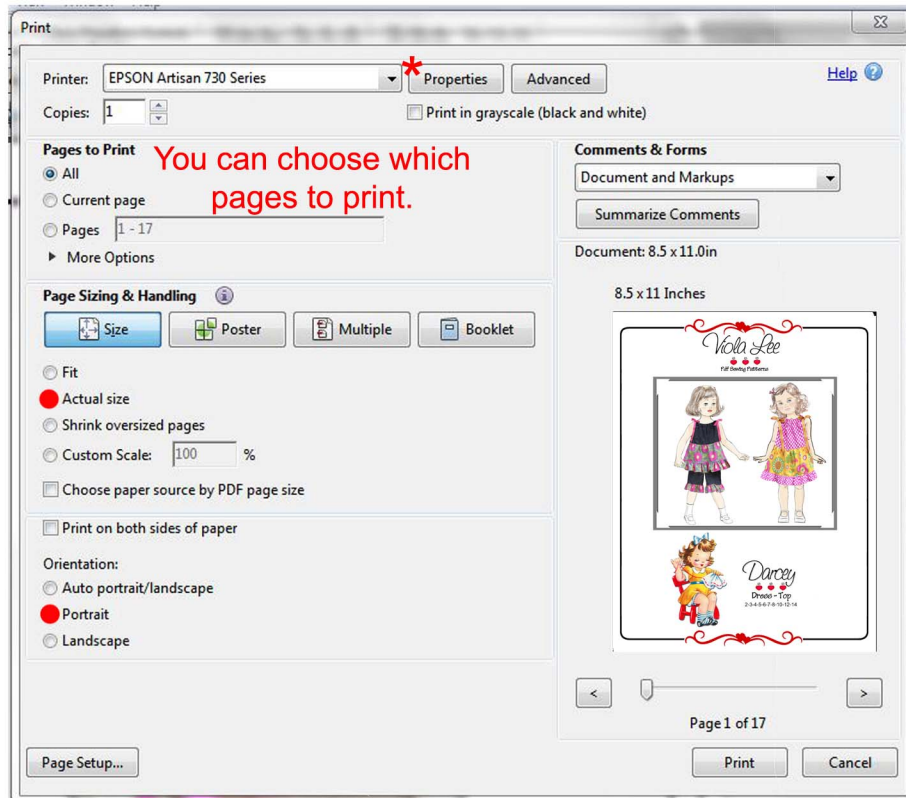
Print

Printer: EPSON Artisan 730 Series
*
Properties
Advanced
Help
Copies: 1
Print in grayscale (black and white)

Pages to Print
You can choose which pages to print.
All
Current page
Pages 1 - 17
More Options

Page Sizing & Handling
Size
Poster
Multiple
Booklet
Fit
Actual size
Shrink oversized pages
Custom Scale: 100 %
Choose paper source by PDF page size

Print on both sides of paper
Orientation:
Auto portrait/landscape
Portrait
Landscape

Comments & Forms
Document and Markups
Summarize Comments
Document: 8.5 x 11.0in
8.5 x 11 Inches

Viola Lee
Pdf Sewing Patterns
Darcey
Dress - Top
2-3-4-5-6-7-8-10-12-14

<
>
Page 1 of 17

Page Setup...
Print
Cancel